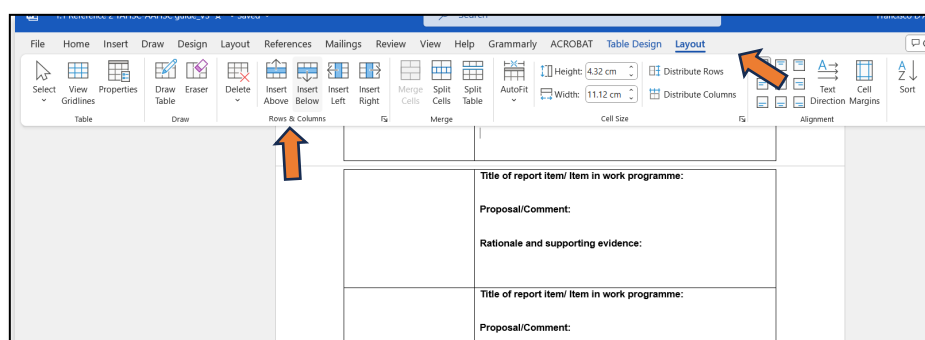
1.1 Reference 2 TAHSC-AAHSC guide_v3 • Saved

Search

Francisco D

File Home Insert Draw Design Layout References Mailings Review View Help Grammarly ACROBAT Table Design Layout

Select View Gridlines Properties
Table

Draw Table Eraser
Draw

Delete Insert Above Insert Below Insert Left Insert Right
Rows & Columns

Merge Cells Split Cells Split Table
Merge

AutoFit Height: 4.32 cm Width: 11.12 cm Distribute Rows Distribute Columns
Cell Size

Text Direction Cell Margins
Alignment

Sort

| | Title of report item/ Item in work programme:<br><br>Proposal/Comment:<br><br>Rationale and supporting evidence: |
|---|---|
| | Title of report item/ Item in work programme:<br><br>Proposal/Comment: |